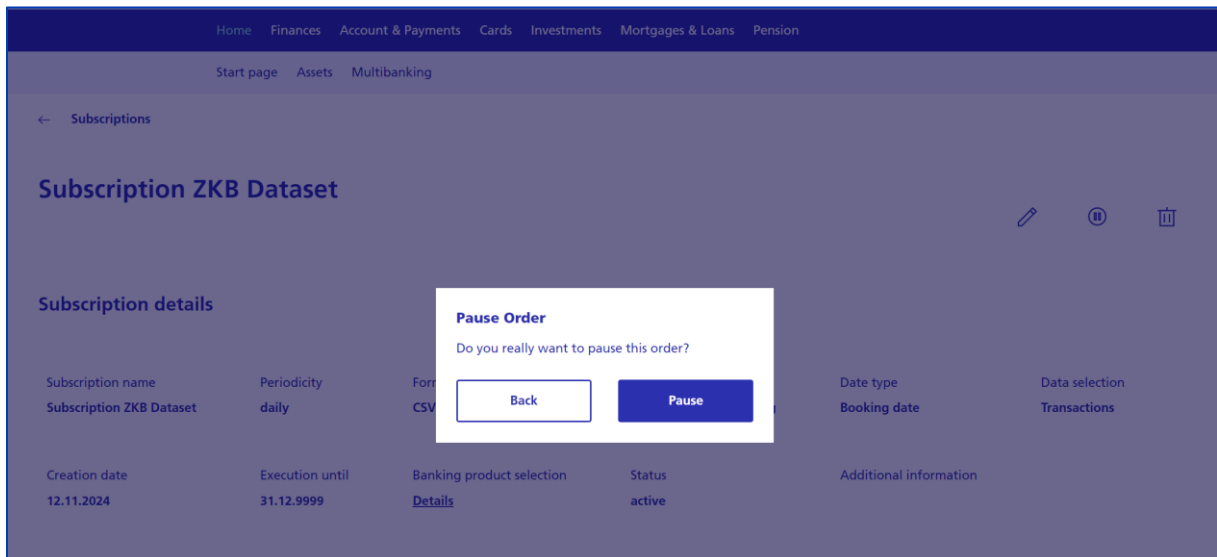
Home Finances Account & Payments Cards Investments Mortgages & Loans Pension

Start page Assets Multibanking

← Subscriptions

Subscription ZKB Dataset

Subscription details

| Subscription name | Periodicity | For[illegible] | | Date type | Data selection |
|---|---|---|---|---|---|
| Subscription ZKB Dataset | daily | CSV | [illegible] | Booking date | Transactions |

| Creation date | Execution until | Banking product selection | Status | Additional information |
|---|---|---|---|---|
| 12.11.2024 | 31.12.9999 | Details | active | |

Pause Order

Do you really want to pause this order?

Back

Pause